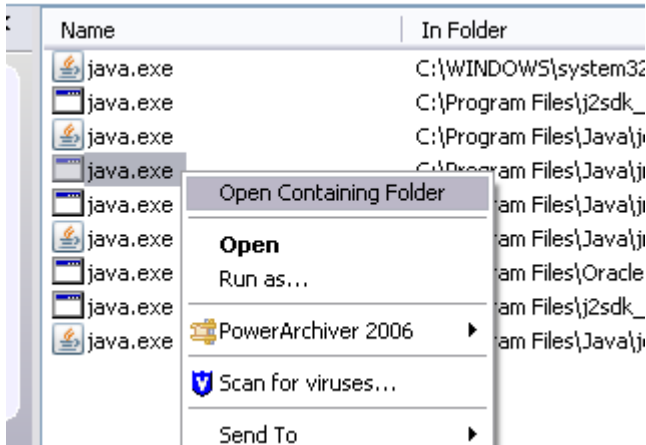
| Name | In Folder |
|---|---|
| java.exe | C:\WINDOWS\system32 |
| java.exe | C:\Program Files\j2sdk_ |
| java.exe | C:\Program Files\Java\j |
| java.exe | C:\Program Files\Java\j |
| java.exe | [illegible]am Files\Java\j |
| java.exe | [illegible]am Files\Java\j |
| java.exe | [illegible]am Files\Oracle |
| java.exe | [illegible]am Files\j2sdk_ |
| java.exe | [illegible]am Files\Java\j |

Open Containing Folder
Open
Run as...
PowerArchiver 2006
Scan for viruses...
Send To